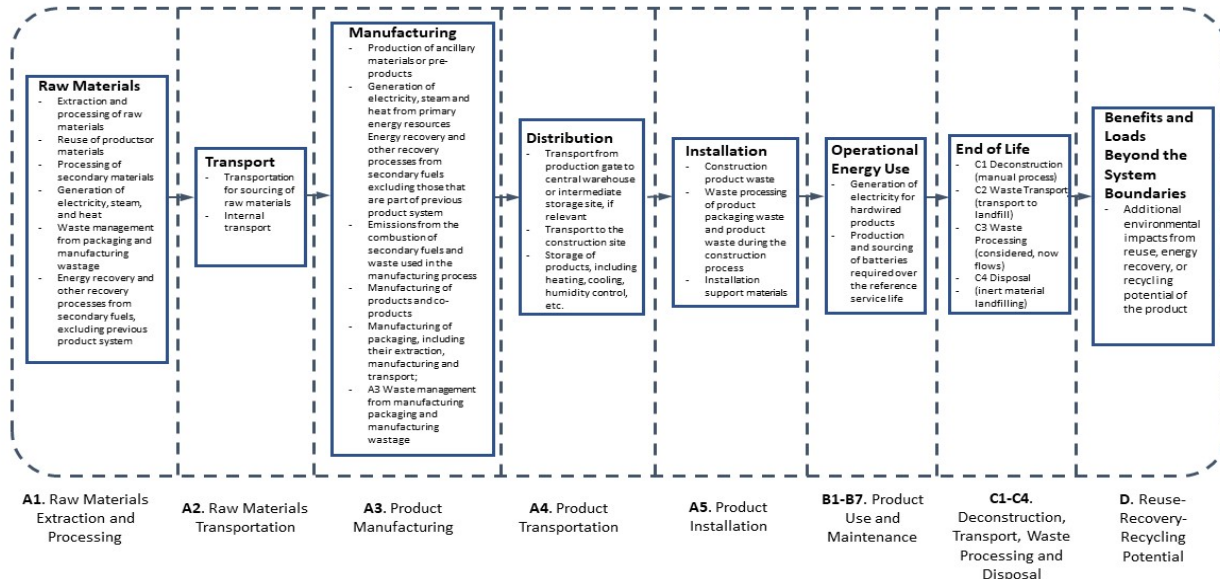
Raw Materials
- Extraction and processing of raw materials
- Reuse of productsor materials
- Processing of secondary materials
- Generation of electricity, steam, and heat
- Waste management from packaging and manufacturing wastage
- Energy recovery and other recovery processes from secondary fuels, excluding previous product system

Transport
- Transportation for sourcing of raw materials
- Internal transport

Manufacturing
- Production of ancillary materials or pre-products
- Generation of electricity, steam and heat from primary energy resources Energy recovery and other recovery processes from secondary fuels excluding those that are part of previous product system
- Emissions from the combustion of secondary fuels and waste used in the manufacturing process
- Manufacturing of products and co-products
- Manufacturing of packaging, including their extraction, manufacturing and transport;
- A3 Waste management from manufacturing packaging and manufacturing wastage

Distribution
- Transport from production gate to central warehouse or intermediate storage site, if relevant
- Transport to the construction site
- Storage of products, including heating, cooling, humidity control, etc.

Installation
- Construction product waste
- Waste processing of product packaging waste and product waste during the construction process
- Installation support materials

Operational Energy Use
- Generation of electricity for hardwired products
- Production and sourcing of batteries required over the reference service life

End of Life
- C1 Deconstruction (manual process)
- C2 Waste Transport (transport to landfill)
- C3 Waste Processing (considered, now flows)
- C4 Disposal
- (inert material landfilling)

Benefits and Loads Beyond the System Boundaries
- Additional environmental impacts from reuse, energy recovery, or recycling potential of the product

A1. Raw Materials Extraction and Processing

A2. Raw Materials Transportation

A3. Product Manufacturing

A4. Product Transportation

A5. Product Installation

B1-B7. Product Use and Maintenance

C1-C4. Deconstruction, Transport, Waste Processing and Disposal

D. Reuse-Recovery-Recycling Potential